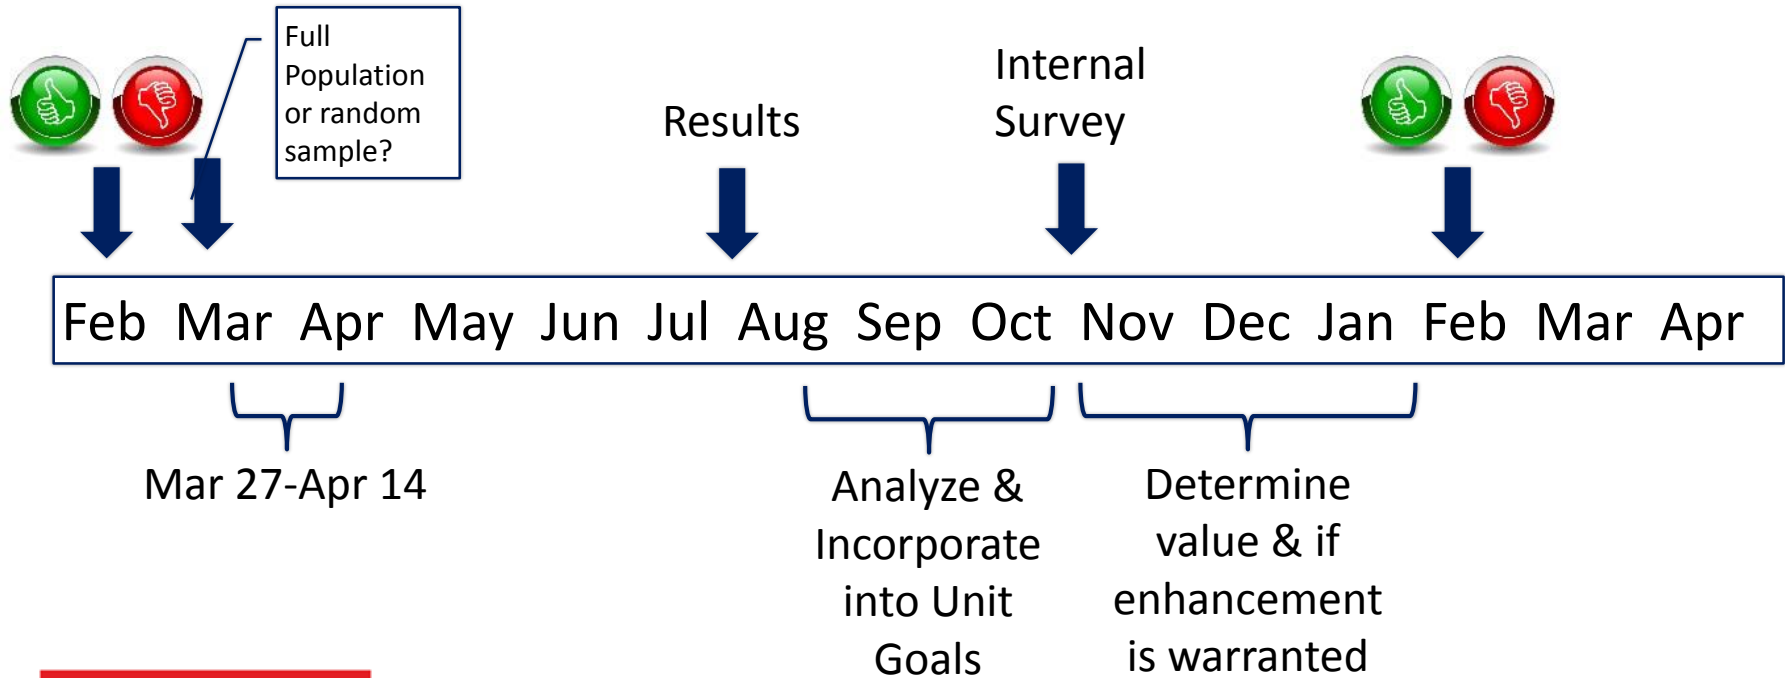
Full Population or random sample?

Results

Internal Survey

| Feb | Mar | Apr | May | Jun | Jul | Aug | Sep | Oct | Nov | Dec | Jan | Feb | Mar | Apr |
|---|---|---|---|---|---|---|---|---|---|---|---|---|---|---|

Mar 27-Apr 14

Analyze & Incorporate into Unit Goals

Determine value & if enhancement is warranted